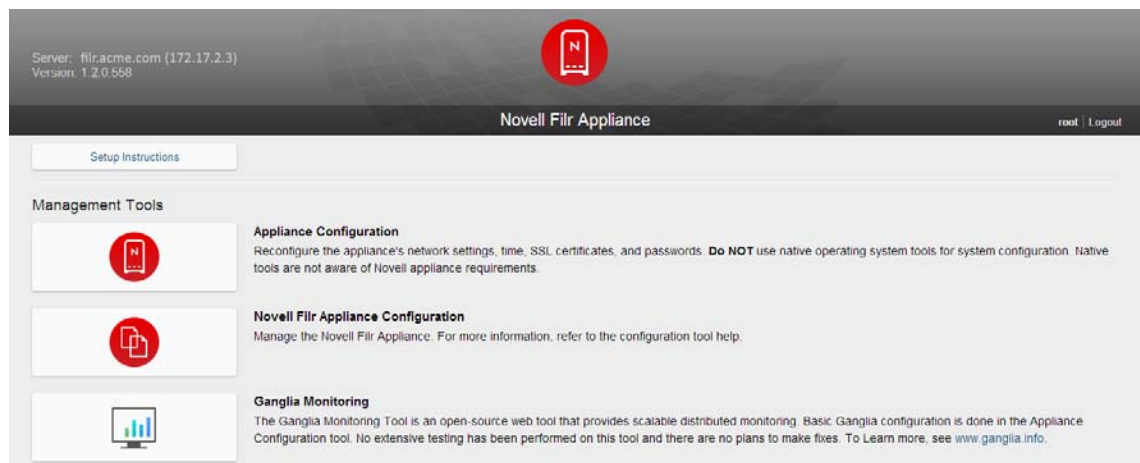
Server: filr.acme.com (172.17.2.3)
Version: 1.2.0.558

N

Novell Filr Appliance

root | Logout

Setup Instructions

Management Tools

N

Appliance Configuration
Reconfigure the appliance's network settings, time, SSL certificates, and passwords. **Do NOT** use native operating system tools for system configuration. Native tools are not aware of Novell appliance requirements.

Novell Filr Appliance Configuration
Manage the Novell Filr Appliance. For more information, refer to the configuration tool help.

Ganglia Monitoring
The Ganglia Monitoring Tool is an open-source web tool that provides scalable distributed monitoring. Basic Ganglia configuration is done in the Appliance Configuration tool. No extensive testing has been performed on this tool and there are no plans to make fixes. To Learn more, see www.ganglia.info.